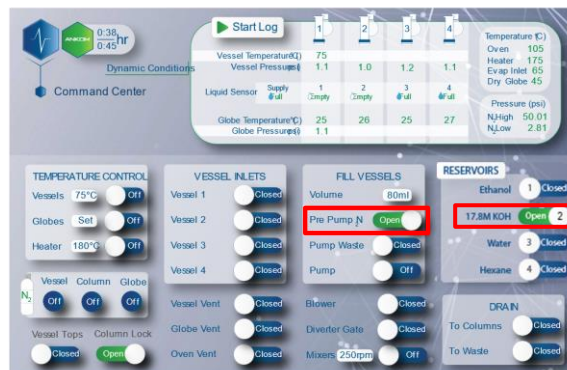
ANKOM

0:38 / 0:45 hr

Command Center

Dynamic Conditions

Start Log

| | 1 | 2 | 3 | 4 |
|---|---|---|---|---|
| Vessel Temperature(C) | 75 | | | |
| Vessel Pressure(psi) | 1.1 | 1.0 | 1.2 | 1.1 |
| Liquid Sensor Supply Full | 1 Empty | 2 Empty | 3 Full | 4 Full |
| Globe Temperature(C) | 25 | 26 | 25 | 27 |
| Globe Pressure(psi) | 1.1 | | | |

Temperature (C)
Oven 105
Heater 175
Evap Inlet 65
Dry Globe 45

Pressure (psi)
$N_2$ High 50.01
$N_2$ Low 2.81

TEMPERATURE CONTROL
Vessels 75°C Off
Globes Set Off
Heater 180°C Off

$N_2$
Vessel Off
Column Off
Globe Off

Vessel Tops Closed
Column Lock Open

VESSEL INLETS
Vessel 1 Closed
Vessel 2 Closed
Vessel 3 Closed
Vessel 4 Closed

Vessel Vent Closed
Globe Vent Closed
Oven Vent Closed

FILL VESSELS
Volume 80ml
Pre Pump $N_2$ Open
Pump Waste Closed
Pump Off

Blower Closed
Diverter Gate Closed
Mixers 250rpm Off

RESERVOIRS
Ethanol 1 Closed
17.8M KOH Open 2
Water 3 Closed
Hexane 4 Closed

DRAIN
To Columns Closed
To Waste Closed